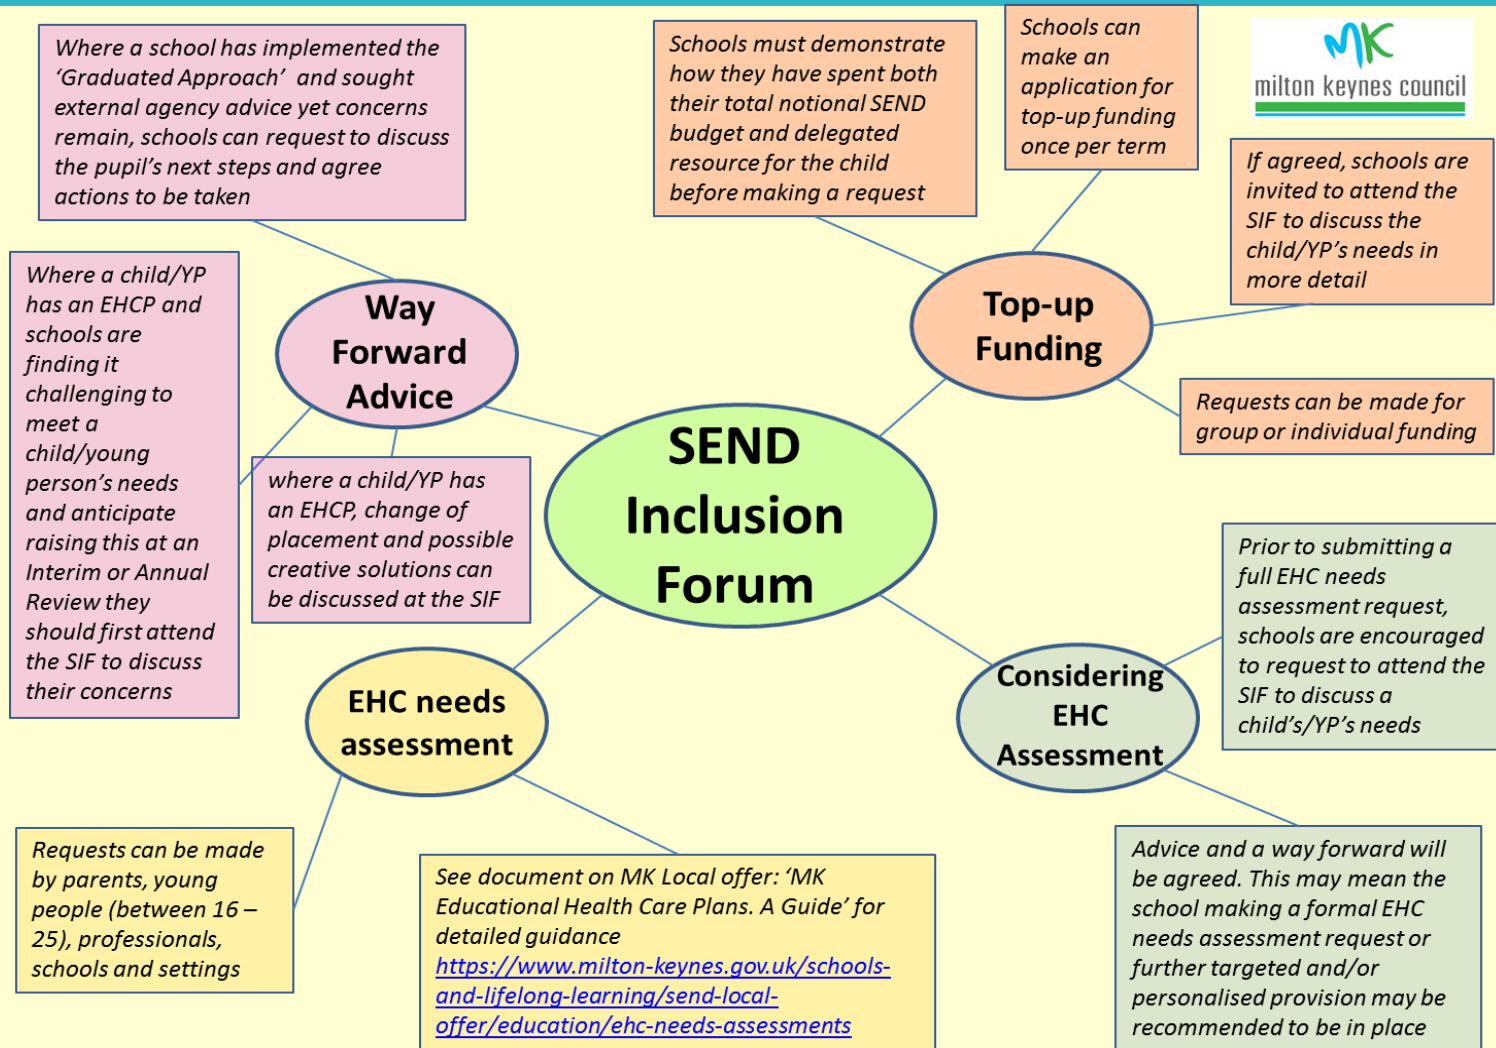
Where a school has implemented the 'Graduated Approach' and sought external agency advice yet concerns remain, schools can request to discuss the pupil's next steps and agree actions to be taken

Schools must demonstrate how they have spent both their total notional SEND budget and delegated resource for the child before making a request

Schools can make an application for top-up funding once per term

MK
milton keynes council

If agreed, schools are invited to attend the SIF to discuss the child/YP's needs in more detail

Where a child/YP has an EHCP and schools are finding it challenging to meet a child/young person's needs and anticipate raising this at an Interim or Annual Review they should first attend the SIF to discuss their concerns

Way Forward Advice

Top-up Funding

Requests can be made for group or individual funding

SEND Inclusion Forum

where a child/YP has an EHCP, change of placement and possible creative solutions can be discussed at the SIF

Prior to submitting a full EHC needs assessment request, schools are encouraged to request to attend the SIF to discuss a child's/YP's needs

EHC needs assessment

Considering EHC Assessment

Requests can be made by parents, young people (between 16 – 25), professionals, schools and settings

See document on MK Local offer: 'MK Educational Health Care Plans. A Guide' for detailed guidance https://www.milton-keynes.gov.uk/schools-and-lifelong-learning/send-local-offer/education/ehc-needs-assessments

Advice and a way forward will be agreed. This may mean the school making a formal EHC needs assessment request or further targeted and/or personalised provision may be recommended to be in place